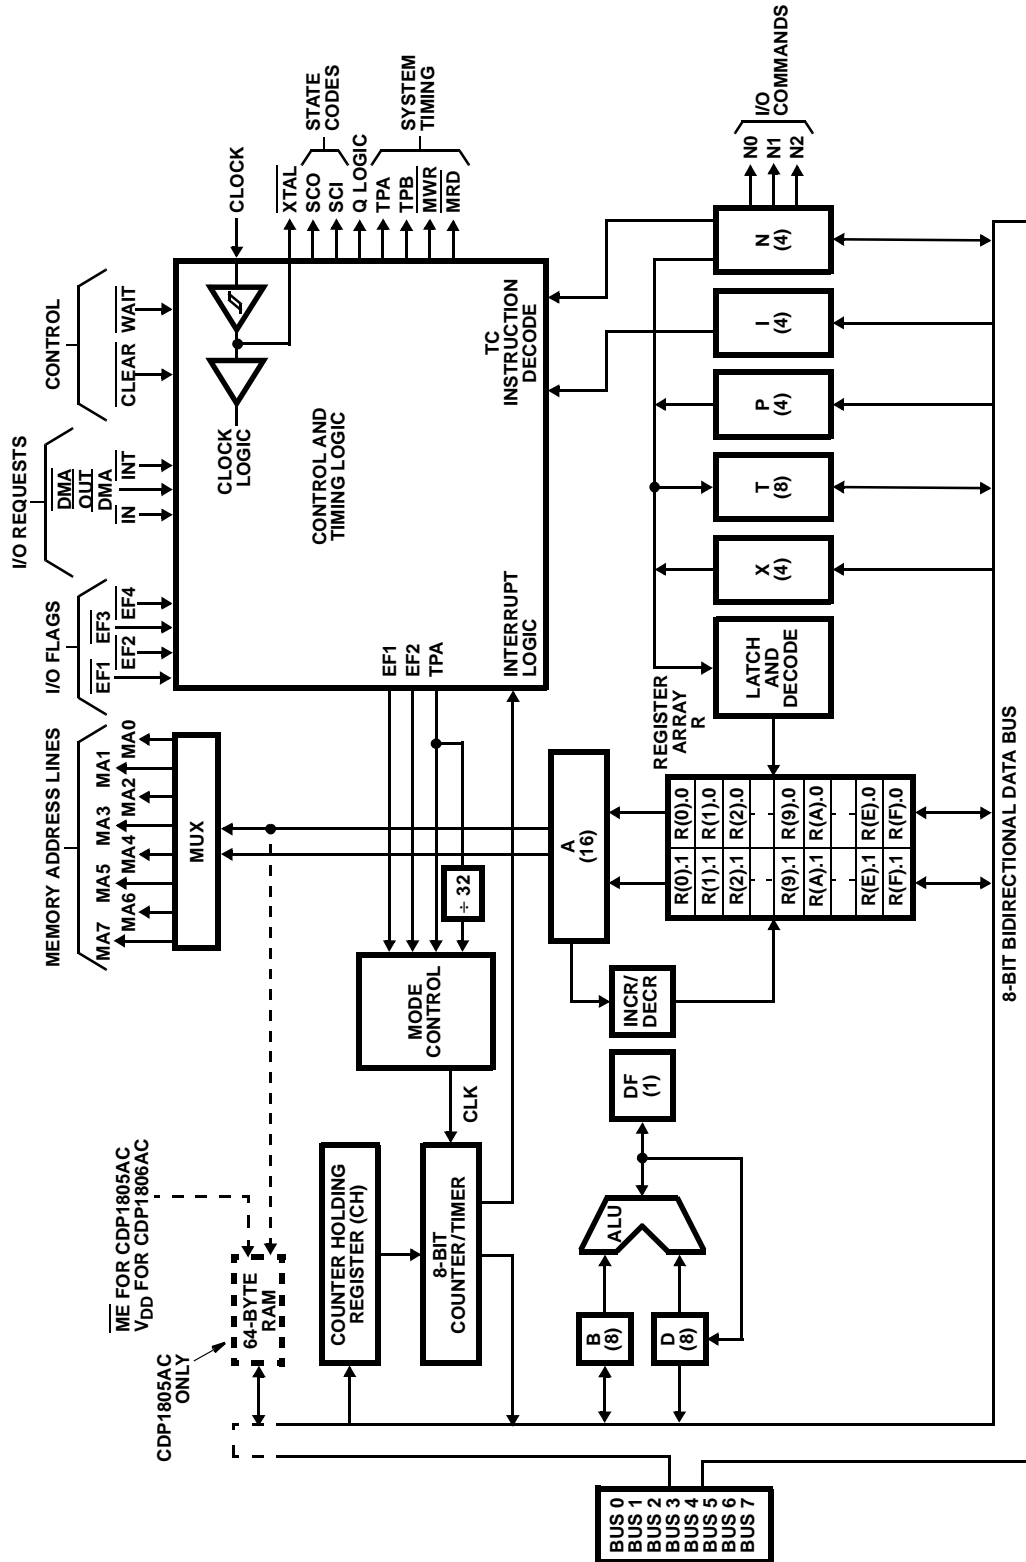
MEMORY ADDRESS LINES
MA7 MA6 MA5 MA4 MA3 MA2 MA1 MA0
I/O FLAGS
$\overline{EF1}$ $\overline{EF2}$ $\overline{EF3}$ EF4
I/O REQUESTS
$\overline{DMA\ IN}$ $\overline{DMA\ OUT}$ $\overline{INT}$
CONTROL
$\overline{CLEAR}$ $\overline{WAIT}$
CLOCK
$\overline{XTAL}$ SCO SCI Q LOGIC TPA TPB $\overline{MWR}$ $\overline{MRD}$
STATE CODES
SYSTEM TIMING
I/O COMMANDS
N0 N1 N2
CLOCK LOGIC
CONTROL AND TIMING LOGIC
TC INSTRUCTION DECODE
INTERRUPT LOGIC
EF1 EF2 TPA
MUX
÷ 32
MODE CONTROL
CLK
$\overline{ME}$ FOR CDP1805AC
$V_{DD}$ FOR CDP1806AC
CDP1805AC ONLY
64-BYTE RAM
COUNTER HOLDING REGISTER (CH)
8-BIT COUNTER/TIMER
A (16)
INCR/ DECR
DF (1)
ALU
B (8)
D (8)
REGISTER ARRAY R
R(0).1 R(0).0
R(1).1 R(1).0
R(2).1 R(2).0
R(9).1 R(9).0
R(A).1 R(A).0
R(E).1 R(E).0
R(F).1 R(F).0
LATCH AND DECODE
X (4)
T (8)
P (4)
I (4)
N (4)
8-BIT BIDIRECTIONAL DATA BUS
BUS 0 BUS 1 BUS 2 BUS 3 BUS 4 BUS 5 BUS 6 BUS 7